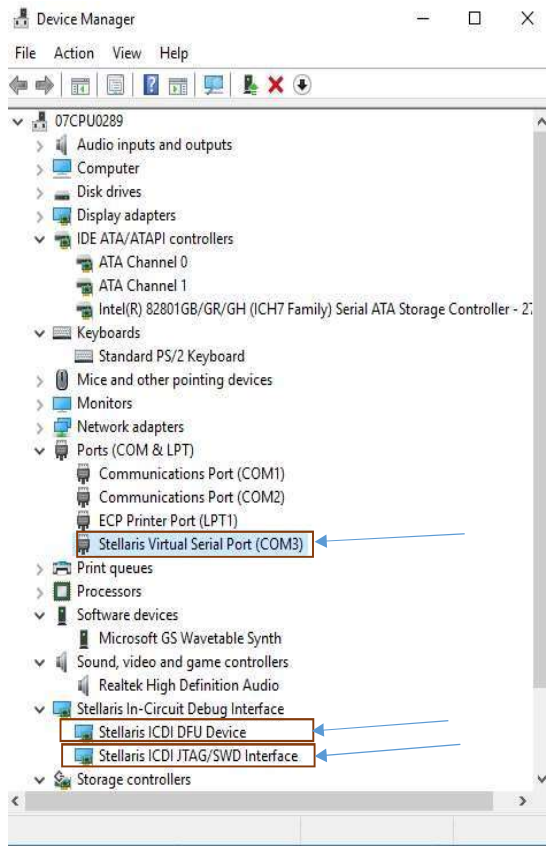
Device Manager

File Action View Help

07CPU0289
Audio inputs and outputs
Computer
Disk drives
Display adapters
IDE ATA/ATAPI controllers
ATA Channel 0
ATA Channel 1
Intel(R) 82801GB/GR/GH (ICH7 Family) Serial ATA Storage Controller - 2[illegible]
Keyboards
Standard PS/2 Keyboard
Mice and other pointing devices
Monitors
Network adapters
Ports (COM & LPT)
Communications Port (COM1)
Communications Port (COM2)
ECP Printer Port (LPT1)
Stellaris Virtual Serial Port (COM3)
Print queues
Processors
Software devices
Microsoft GS Wavetable Synth
Sound, video and game controllers
Realtek High Definition Audio
Stellaris In-Circuit Debug Interface
Stellaris ICDI DFU Device
Stellaris ICDI JTAG/SWD Interface
Storage controllers